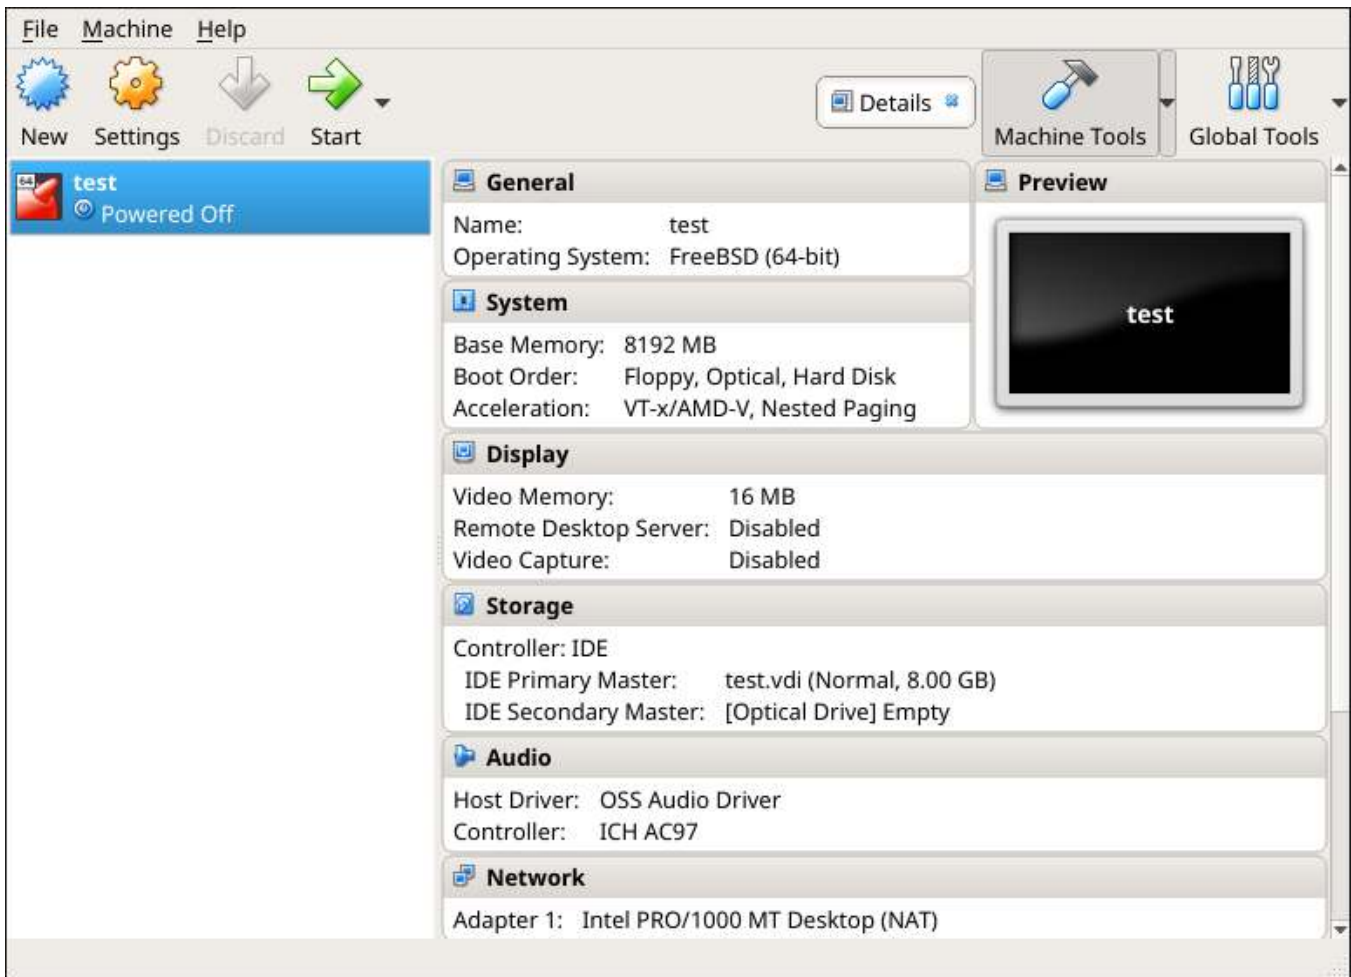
File Machine Help

New Settings Discard Start

Details

Machine Tools Global Tools

64
test
Powered Off

General
Name: test
Operating System: FreeBSD (64-bit)

Preview
test

System
Base Memory: 8192 MB
Boot Order: Floppy, Optical, Hard Disk
Acceleration: VT-x/AMD-V, Nested Paging

Display
Video Memory: 16 MB
Remote Desktop Server: Disabled
Video Capture: Disabled

Storage
Controller: IDE
IDE Primary Master: test.vdi (Normal, 8.00 GB)
IDE Secondary Master: [Optical Drive] Empty

Audio
Host Driver: OSS Audio Driver
Controller: ICH AC97

Network
Adapter 1: Intel PRO/1000 MT Desktop (NAT)